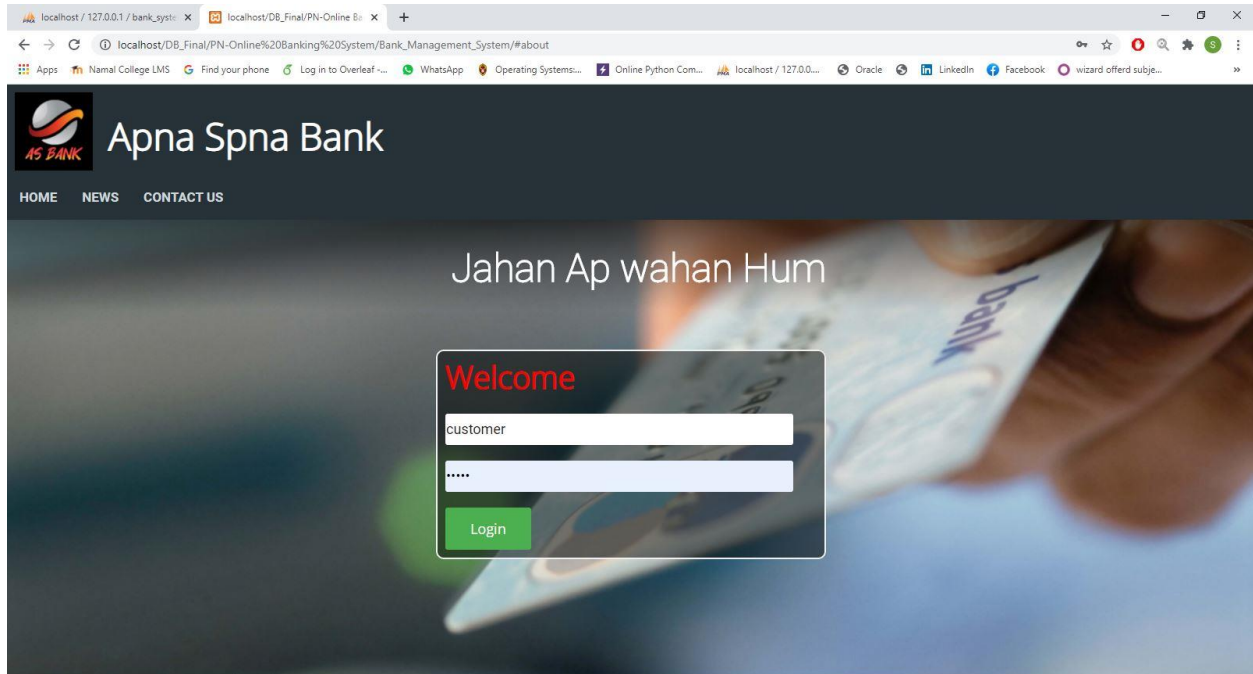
localhost / 127.0.0.1 / bank_syste ×
localhost/DB_Final/PN-Online Ba ×
+

localhost/DB_Final/PN-Online%20Banking%20System/Bank_Management_System/#about

Apps  Namal College LMS  Find your phone  Log in to Overleaf -...  WhatsApp  Operating Systems:...  Online Python Com...  localhost / 127.0.0....  Oracle  LinkedIn  Facebook  wizard offerd subje...  »

AS BANK

Apna Spna Bank

HOME  NEWS  CONTACT US

Jahan Ap wahan Hum

Welcome

customer

•••••

Login

bank